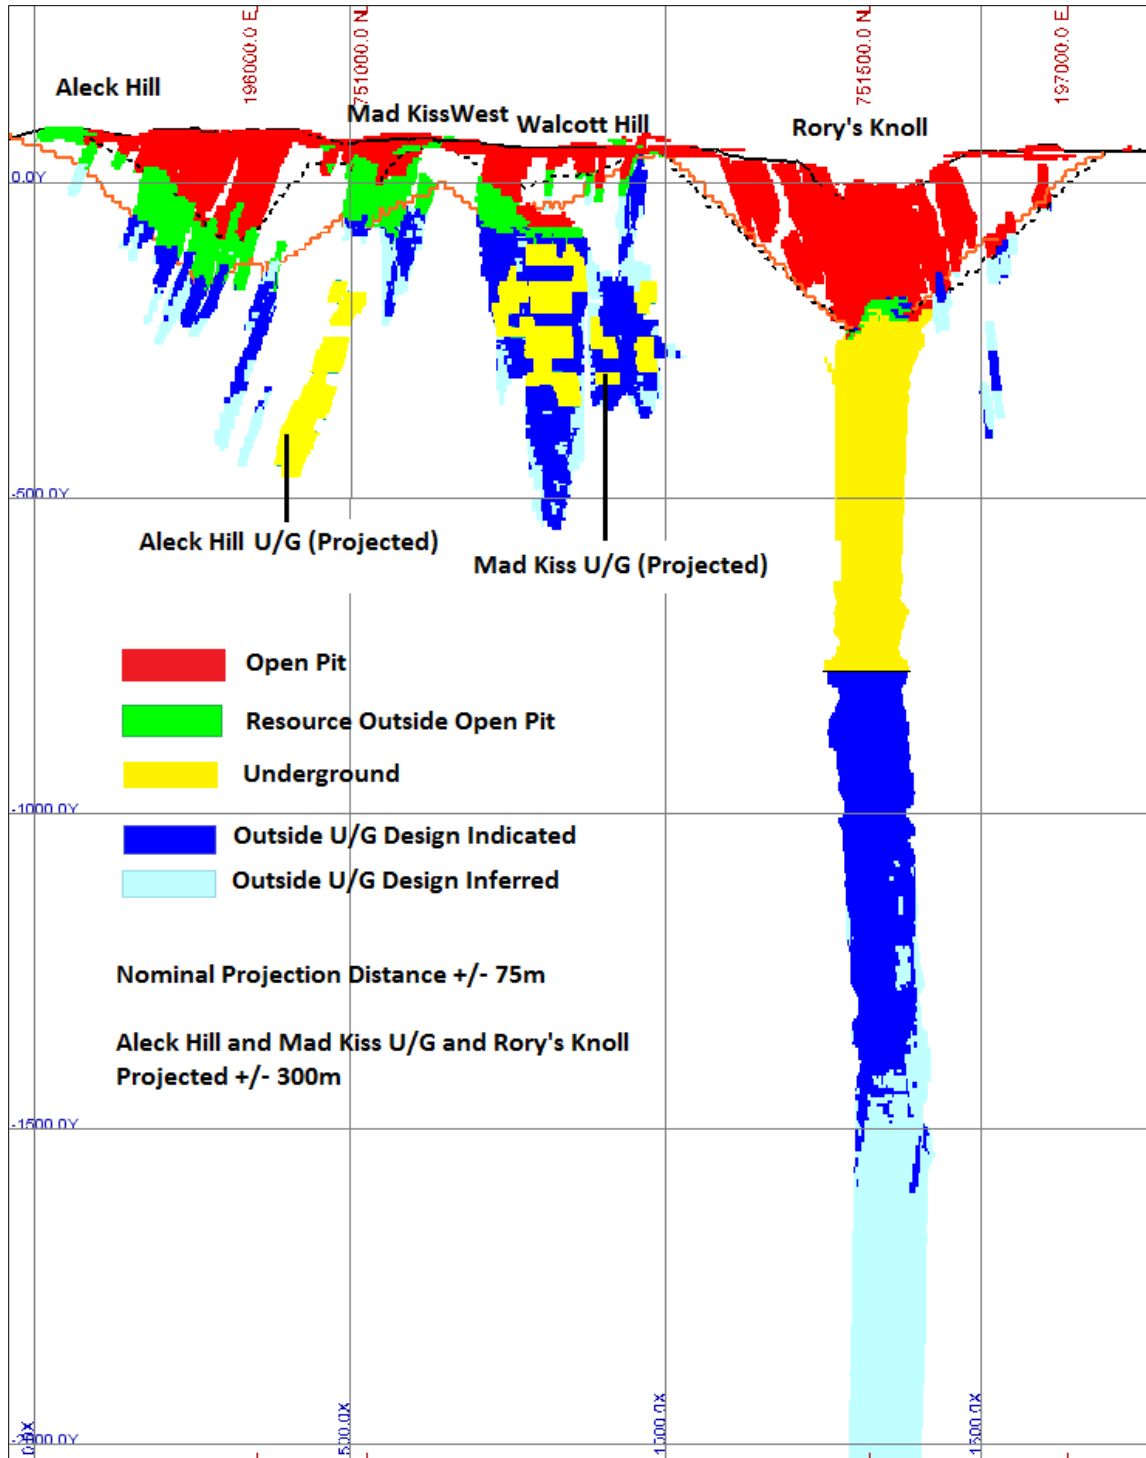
196000.0 E
751000.0 N
751500.0 N
197000.0 E

Aleck Hill
Mad KissWest
Walcott Hill
Rory's Knoll

0.0Y

-500.0Y

Aleck Hill U/G (Projected)

Mad Kiss U/G (Projected)

Open Pit

Resource Outside Open Pit

Underground

-1000.0Y

Outside U/G Design Indicated

Outside U/G Design Inferred

Nominal Projection Distance +/- 75m

Aleck Hill and Mad Kiss U/G and Rory's Knoll Projected +/- 300m

-1500.0Y

-2000.0Y
0.0X
500.0X
1000.0X
1500.0X